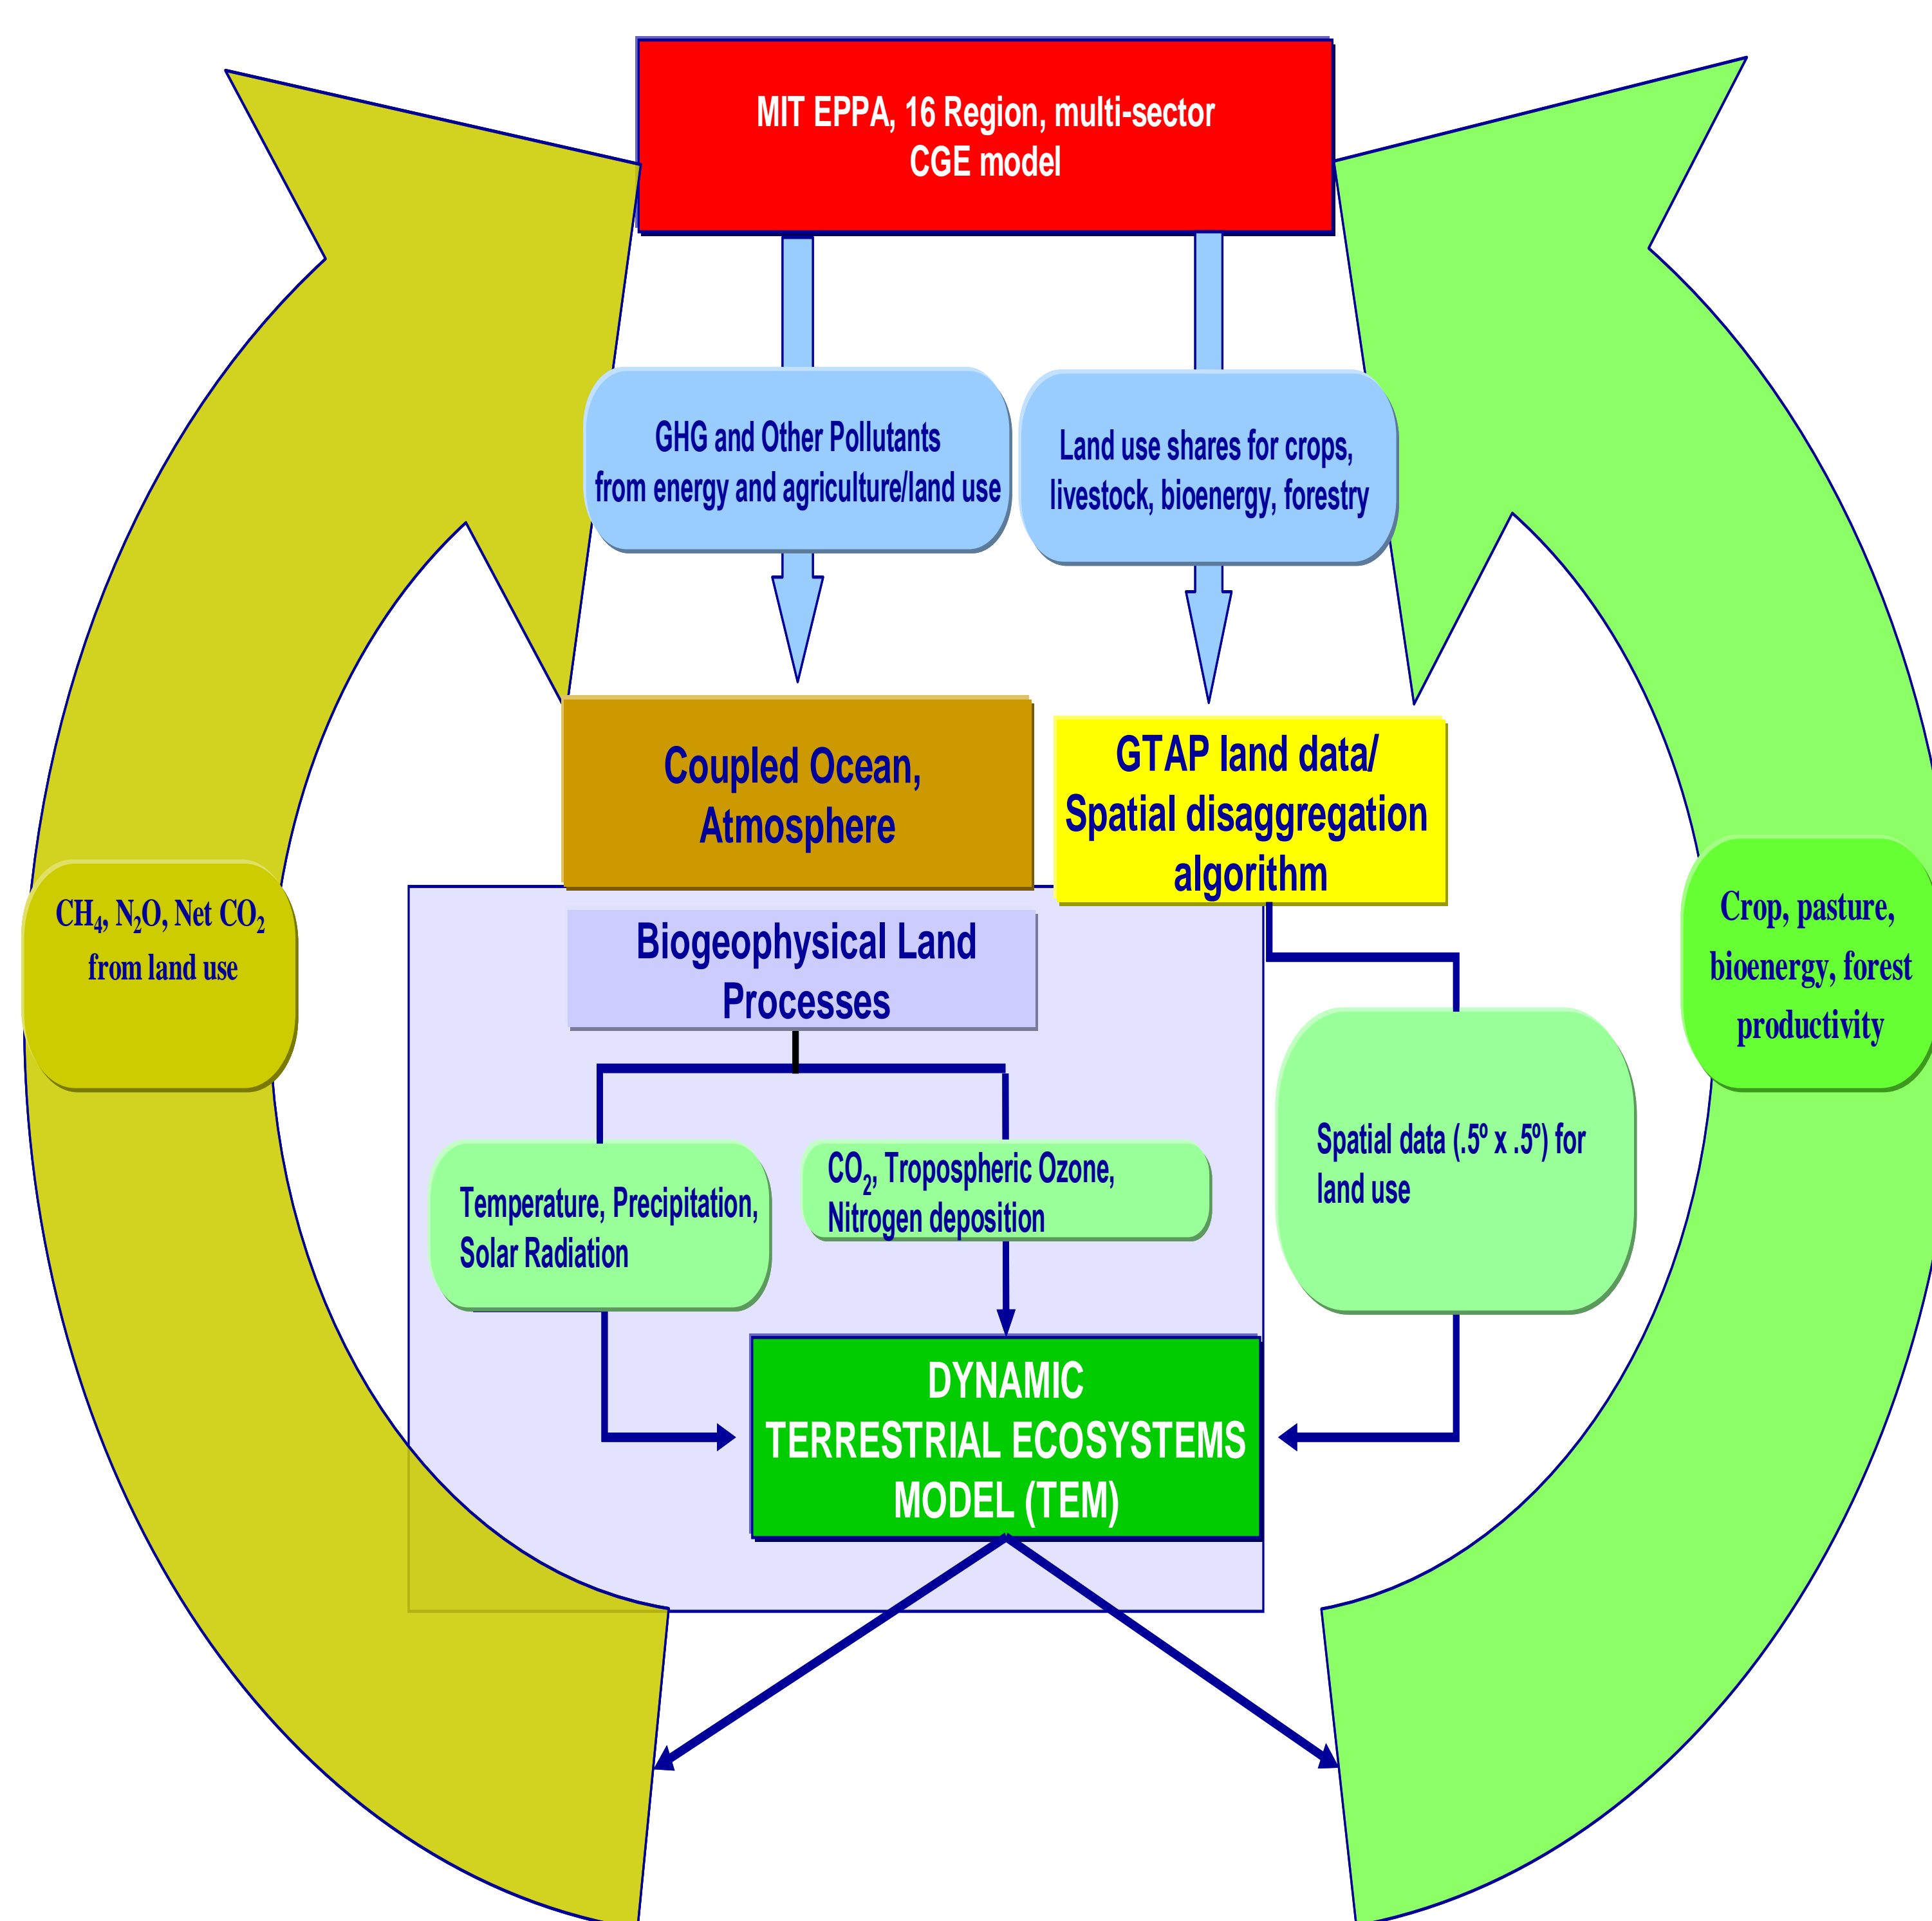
MIT EPPA, 16 Region, multi-sector CGE model

GHG and Other Pollutants from energy and agriculture/land use

Land use shares for crops, livestock, bioenergy, forestry

$CH_4$, $N_2O$, Net $CO_2$ from land use

Coupled Ocean, Atmosphere

GTAP land data/ Spatial disaggregation algorithm

Crop, pasture, bioenergy, forest productivity

Biogeophysical Land Processes

Temperature, Precipitation, Solar Radiation

$CO_2$, Tropospheric Ozone, Nitrogen deposition

Spatial data (.5º x .5º) for land use

DYNAMIC TERRESTRIAL ECOSYSTEMS MODEL (TEM)